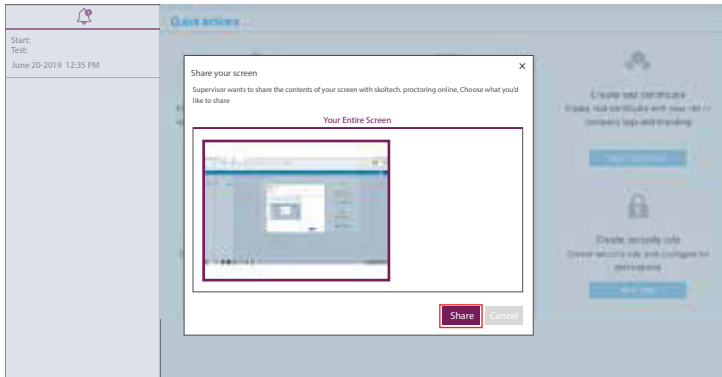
Start:
Test:
June 20-2019 12:35 PM

Quick actions

Share your screen

×

Supervisor wants to share the contents of your screen with skoltech. proctoring online, Choose what you'd like to share

Your Entire Screen

Share Cancel

Create test certificate
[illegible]

Create security role
Create security role and configure its permissions